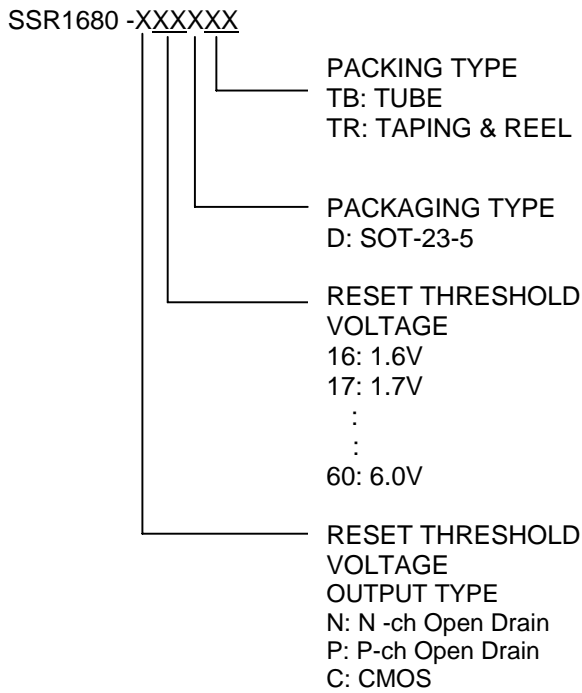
SSR1680 -XXXXXX

PACKING TYPE
TB: TUBE
TR: TAPING & REEL

PACKAGING TYPE
D: SOT-23-5

RESET THRESHOLD VOLTAGE
16: 1.6V
17: 1.7V
:
:
60: 6.0V

RESET THRESHOLD VOLTAGE
OUTPUT TYPE
N: N -ch Open Drain
P: P-ch Open Drain
C: CMOS